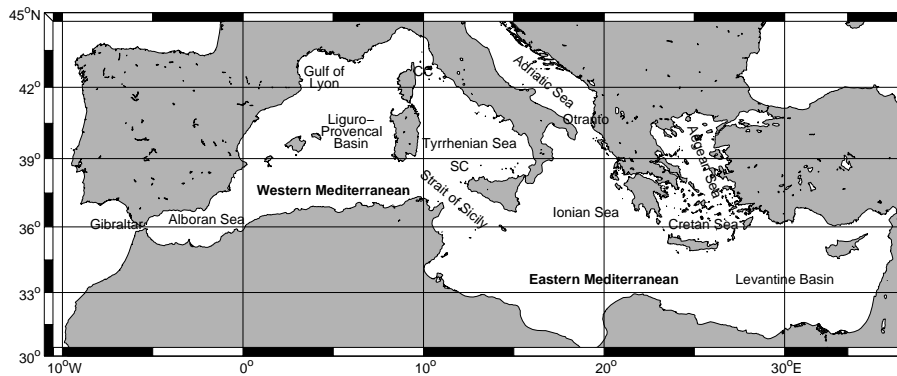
45°N
42°
39°
36°
33°
30°
10°W
0°
10°
20°
30°E
Gulf of Lyon
CC
Adriatic Sea
Liguro–Provencal Basin
Otranto
Aegean Sea
Tyrrhenian Sea
SC
Western Mediterranean
Strait of Sicily
Gibraltar
Alboran Sea
Ionian Sea
Cretan Sea
Eastern Mediterranean
Levantine Basin